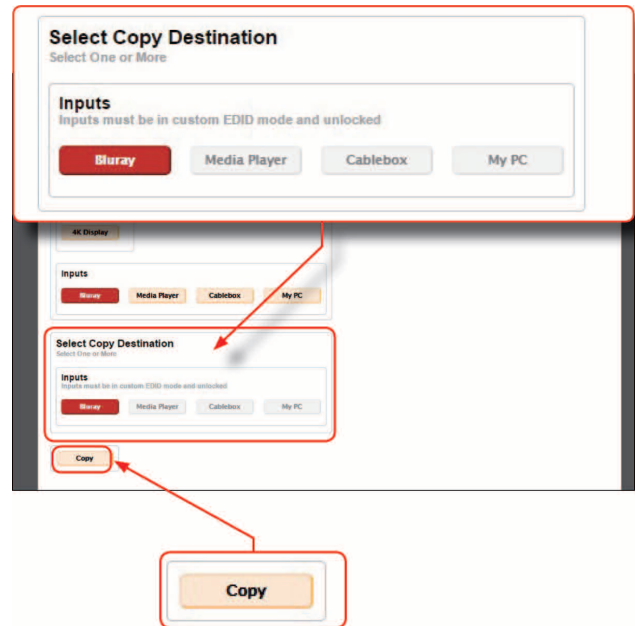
Select Copy Destination
Select One or More

Inputs
Inputs must be in custom EDID mode and unlocked

Bluray
Media Player
Cablebox
My PC

4K Display

Inputs

Bluray
Media Player
Cablebox
My PC

Select Copy Destination
Select One or More

Inputs
Inputs must be in custom EDID mode and unlocked

Bluray
Media Player
Cablebox
My PC

Copy

Copy